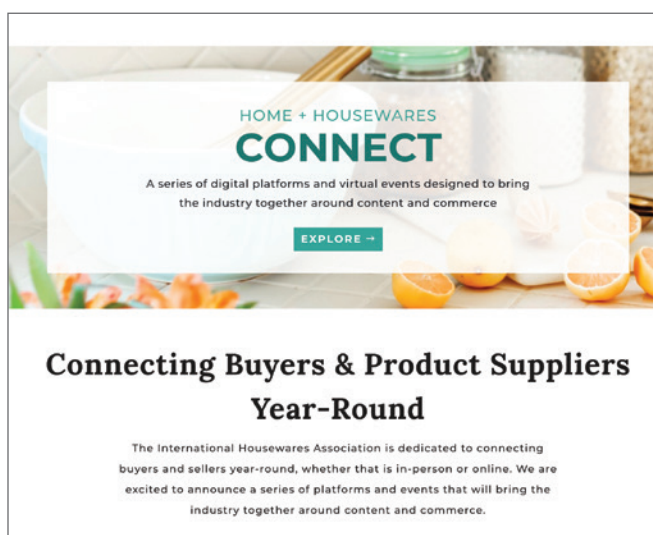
HOME + HOUSEWARES
CONNECT

A series of digital platforms and virtual events designed to bring the industry together around content and commerce

EXPLORE →

Connecting Buyers & Product Suppliers Year-Round

The International Housewares Association is dedicated to connecting buyers and sellers year-round, whether that is in-person or online. We are excited to announce a series of platforms and events that will bring the industry together around content and commerce.